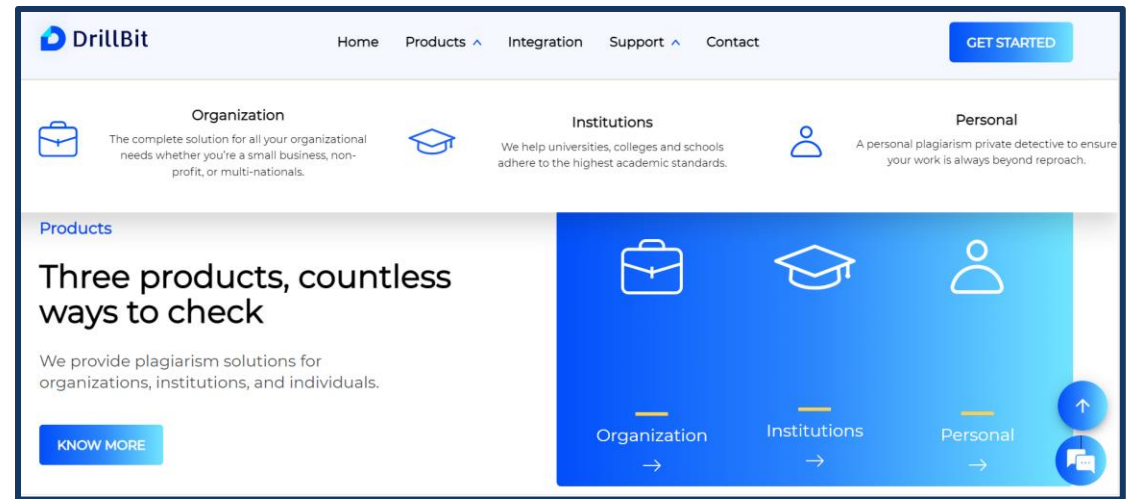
DrillBit

Home Products Integration Support Contact

GET STARTED

Organization
The complete solution for all your organizational needs whether you're a small business, non-profit, or multi-nationals.

Institutions
We help universities, colleges and schools adhere to the highest academic standards.

Personal
A personal plagiarism private detective to ensure your work is always beyond reproach.

Products

Three products, countless ways to check

We provide plagiarism solutions for organizations, institutions, and individuals.

KNOW MORE

Organization
→

Institutions
→

Personal
→